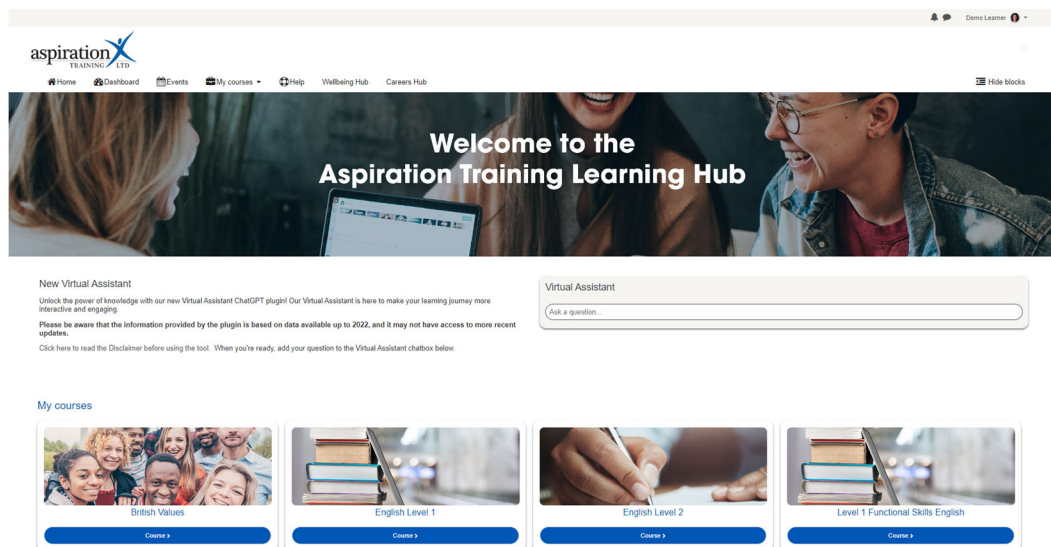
Demo Learner

aspiration TRAINING LTD

Home Dashboard Events My courses Help Wellbeing Hub Careers Hub

Hide blocks

Welcome to the
Aspiration Training Learning Hub

New Virtual Assistant

Unlock the power of knowledge with our new Virtual Assistant ChatGPT plugin! Our Virtual Assistant is here to make your learning journey more interactive and engaging.

Please be aware that the information provided by the plugin is based on data available up to 2022, and it may not have access to more recent updates.

Click here to read the Disclaimer before using the tool. When you're ready, add your question to the Virtual Assistant chatbox below.

Virtual Assistant

Ask a question...

My courses

British Values
Course ›

English Level 1
Course ›

English Level 2
Course ›

Level 1 Functional Skills English
Course ›